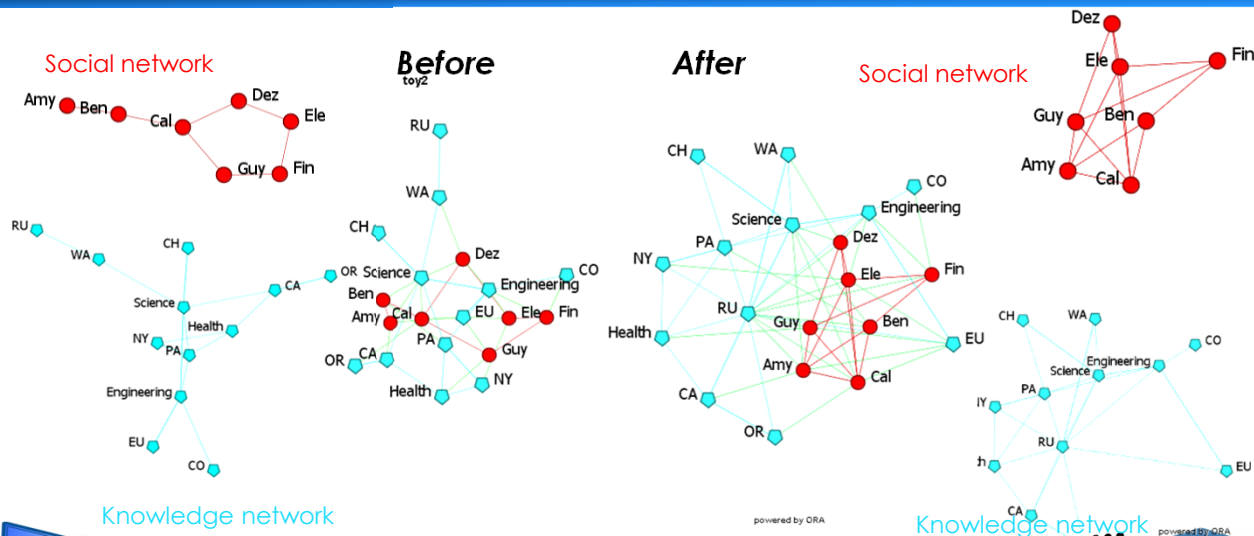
Social network

Amy Ben Cal Dez Ele Guy Fin

RU WA CH Science Health NY PA Engineering EU CO CA OR

Knowledge network

Before
toy2

RU WA CH Dez Science Engineering CO Ben Amy Cal EU Ele Fin CA PA Guy OR NY Health

After

CH WA CO Science Engineering PA Dez NY Ele Fin RU Guy Ben Health EU Amy Cal CA OR

powered by ORA

Social network

Dez Fin Ele Guy Ben Amy Cal

CH WA CO Engineering Science PA IY RU h EU CA

Knowledge network

powered by ORA